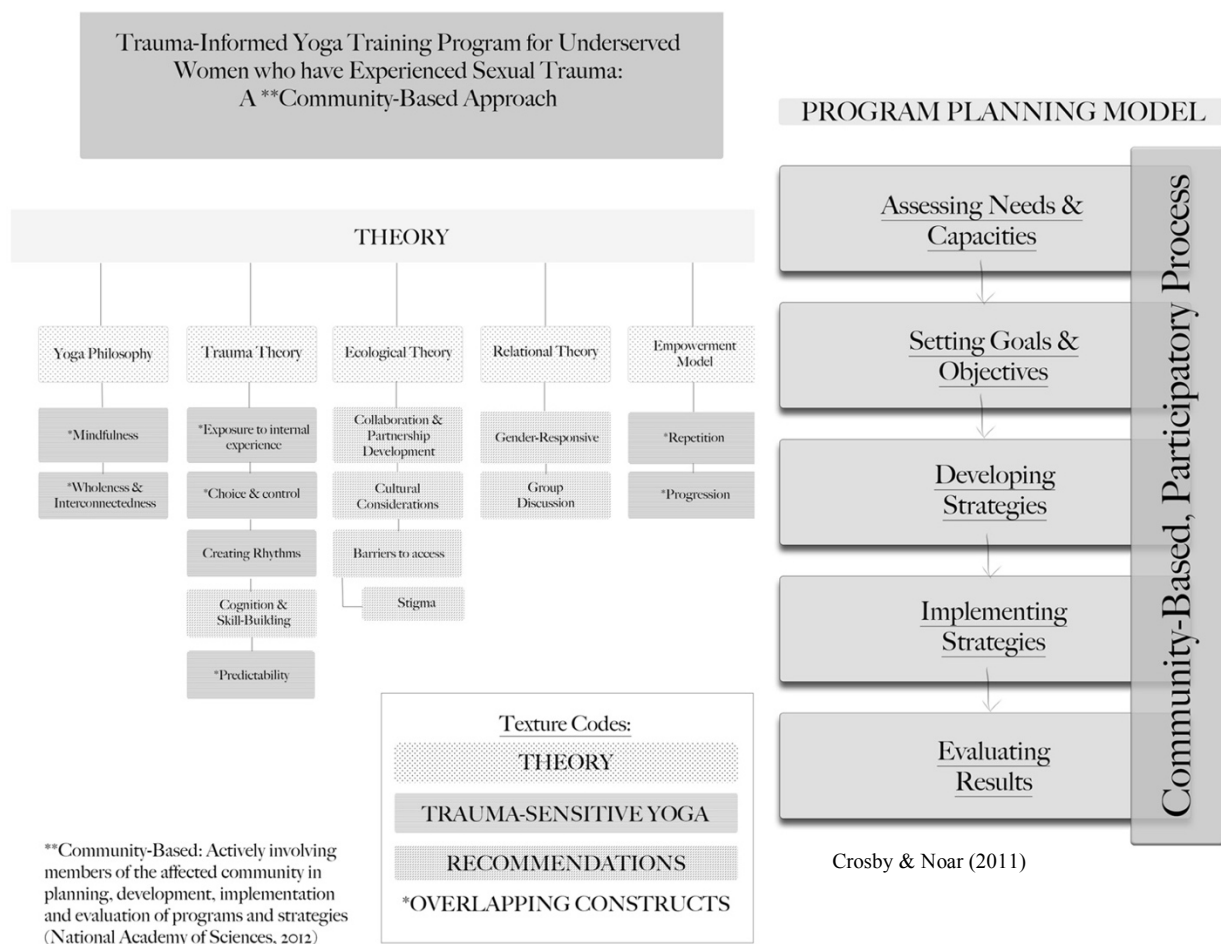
Trauma-Informed Yoga Training Program for Underserved Women who have Experienced Sexual Trauma: A **Community-Based Approach

PROGRAM PLANNING MODEL

THEORY

Yoga Philosophy

*Mindfulness

*Wholeness & Interconnectedness

Trauma Theory

*Exposure to internal experience

*Choice & control

Creating Rhythms

Cognition & Skill-Building

*Predictability

Ecological Theory

Collaboration & Partnership Development

Cultural Considerations

Barriers to access

Stigma

Relational Theory

Gender-Responsive

Group Discussion

Empowerment Model

*Repetition

*Progression

Texture Codes:

THEORY

TRAUMA-SENSITIVE YOGA

RECOMMENDATIONS

*OVERLAPPING CONSTRUCTS

**Community-Based: Actively involving members of the affected community in planning, development, implementation and evaluation of programs and strategies (National Academy of Sciences, 2012)

Assessing Needs & Capacities

Setting Goals & Objectives

Developing Strategies

Implementing Strategies

Evaluating Results

Community-Based, Participatory Process

Crosby & Noar (2011)